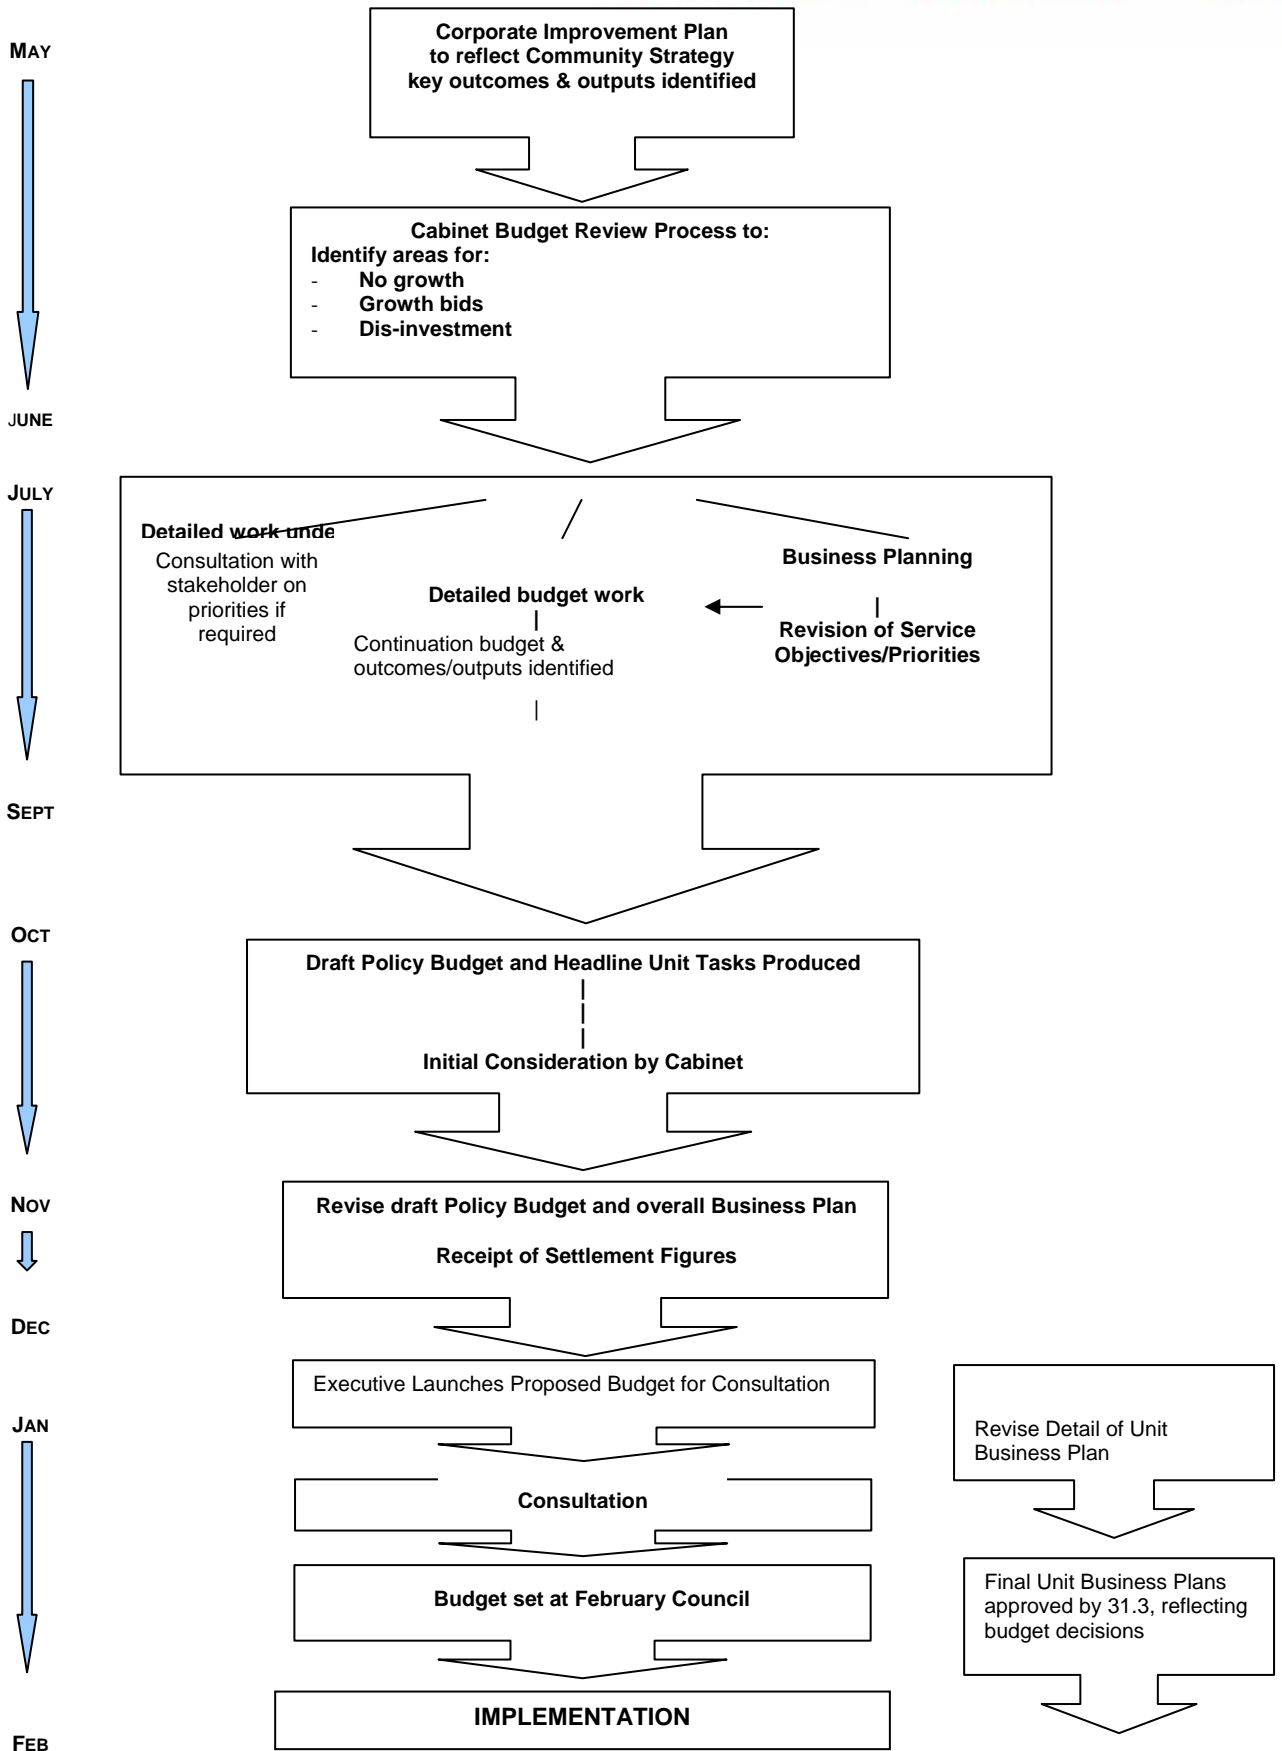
MAY

Corporate Improvement Plan to reflect Community Strategy key outcomes & outputs identified

Cabinet Budget Review Process to:
Identify areas for:
- No growth
- Growth bids
- Dis-investment

JUNE

JULY

Detailed work unde
Consultation with stakeholder on priorities if required

Detailed budget work
Continuation budget & outcomes/outputs identified

Business Planning
Revision of Service Objectives/Priorities

SEPT

OCT

Draft Policy Budget and Headline Unit Tasks Produced

Initial Consideration by Cabinet

NOV

Revise draft Policy Budget and overall Business Plan

Receipt of Settlement Figures

DEC

Executive Launches Proposed Budget for Consultation

JAN

Revise Detail of Unit Business Plan

Consultation

Final Unit Business Plans approved by 31.3, reflecting budget decisions

Budget set at February Council

IMPLEMENTATION

FEB